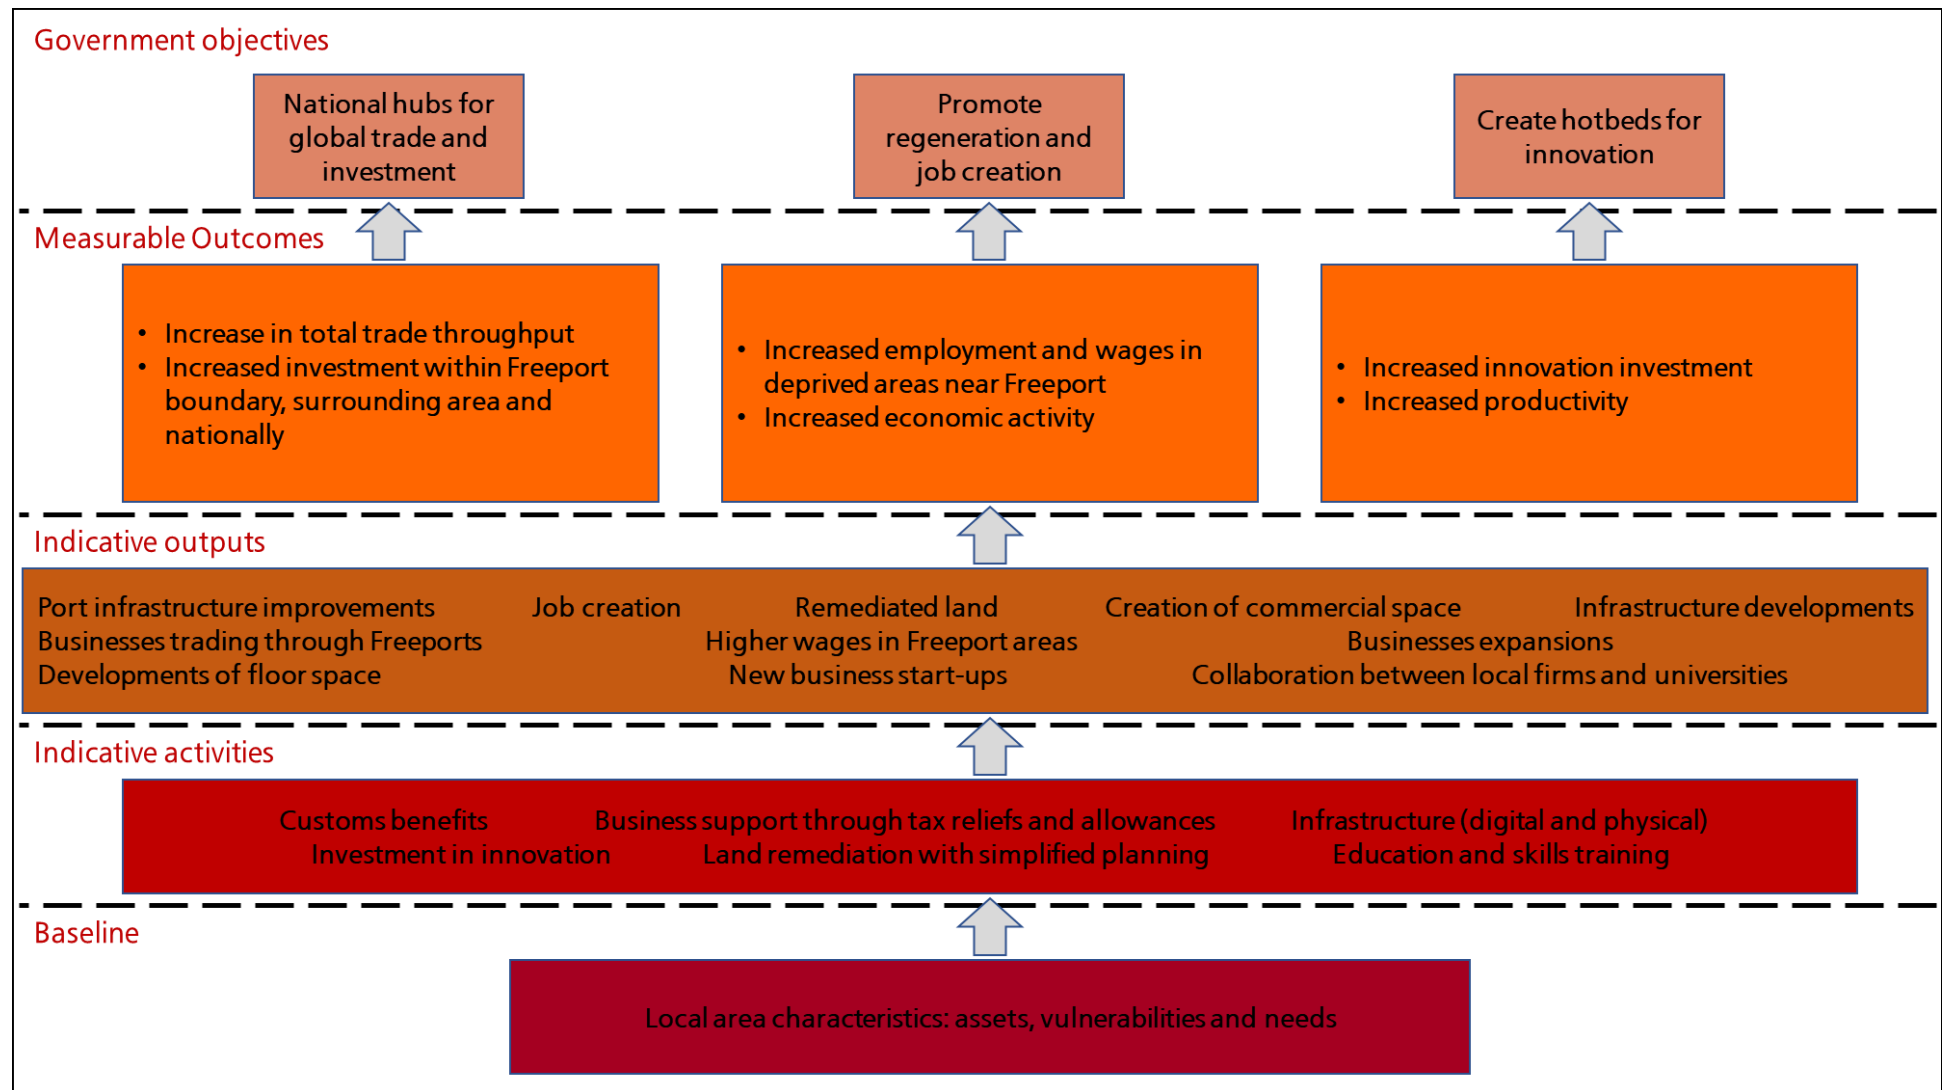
Government objectives

National hubs for global trade and investment

Promote regeneration and job creation

Create hotbeds for innovation

Measurable Outcomes

• Increase in total trade throughput
• Increased investment within Freeport boundary, surrounding area and nationally

• Increased employment and wages in deprived areas near Freeport
• Increased economic activity

• Increased innovation investment
• Increased productivity

Indicative outputs

Port infrastructure improvements
Businesses trading through Freeports
Developments of floor space

Job creation

Remediated land
Higher wages in Freeport areas
New business start-ups

Creation of commercial space

Infrastructure developments

Businesses expansions
Collaboration between local firms and universities

Indicative activities

Customs benefits
Investment in innovation

Business support through tax reliefs and allowances
Land remediation with simplified planning

Infrastructure (digital and physical)
Education and skills training

Baseline

Local area characteristics: assets, vulnerabilities and needs